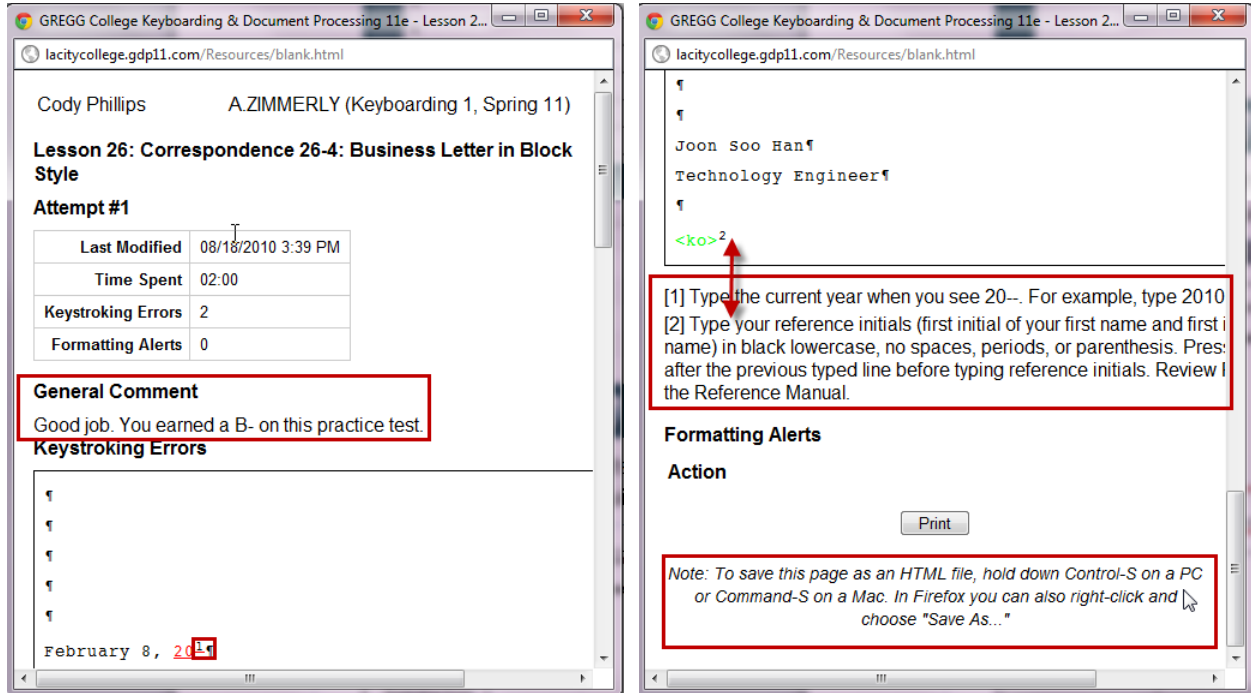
GREGG College Keyboarding & Document Processing 11e - Lesson 2...

lacitycollege.gdp11.com/Resources/blank.html

Cody Phillips A.ZIMMERLY (Keyboarding 1, Spring 11)

Lesson 26: Correspondence 26-4: Business Letter in Block Style

Attempt #1

| Last Modified | 08/18/2010 3:39 PM |
|---|---|
| Time Spent | 02:00 |
| Keystroking Errors | 2 |
| Formatting Alerts | 0 |

General Comment

Good job. You earned a B- on this practice test.

Keystroking Errors

¶
¶
¶
¶
¶

February 8, 20$^1$¶

GREGG College Keyboarding & Document Processing 11e - Lesson 2...

lacitycollege.gdp11.com/Resources/blank.html

¶
¶
Joon Soo Han¶
Technology Engineer¶
¶
<ko>$^2$

[1] Type the current year when you see 20--. For example, type 2010

[2] Type your reference initials (first initial of your first name and first i name) in black lowercase, no spaces, periods, or parenthesis. Pres after the previous typed line before typing reference initials. Review the Reference Manual.

Formatting Alerts

Action

Print

Note: To save this page as an HTML file, hold down Control-S on a PC or Command-S on a Mac. In Firefox you can also right-click and choose "Save As..."